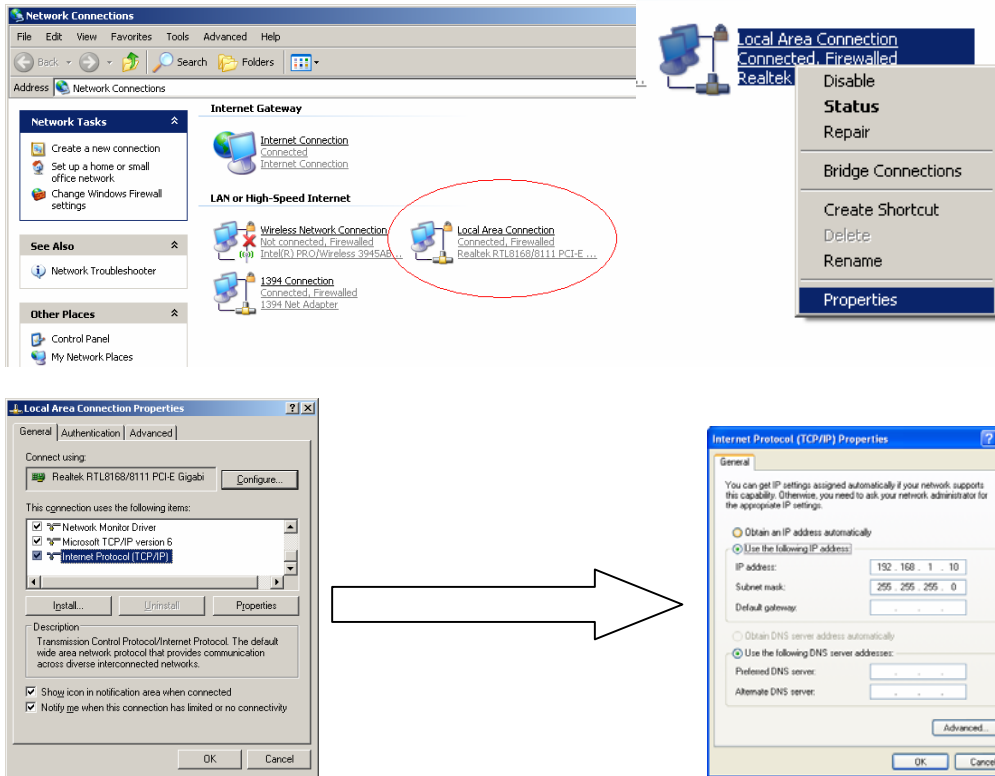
Network Connections

File Edit View Favorites Tools Advanced Help

Back Search Folders

Address Network Connections

Network Tasks

Create a new connection

Set up a home or small office network

Change Windows Firewall settings

See Also

Network Troubleshooter

Other Places

Control Panel

My Network Places

Internet Gateway

Internet Connection
Connected
Internet Connection

LAN or High-Speed Internet

Wireless Network Connection
Not connected, Firewalled
Intel(R) PRO/Wireless 3945AB...

Local Area Connection
Connected, Firewalled
Realtek RTL8168/8111 PCI-E ...

1394 Connection
Connected, Firewalled
1394 Net Adapter

Local Area Connection
Connected, Firewalled
Realtek

Disable
Status
Repair
Bridge Connections
Create Shortcut
Delete
Rename
Properties

Local Area Connection Properties

General Authentication Advanced

Connect using:

Realtek RTL8168/8111 PCI-E Gigabi

Configure...

This connection uses the following items:

Network Monitor Driver
Microsoft TCP/IP version 6
Internet Protocol (TCP/IP)

Install... Uninstall Properties

Description

Transmission Control Protocol/Internet Protocol. The default wide area network protocol that provides communication across diverse interconnected networks.

Show icon in notification area when connected

Notify me when this connection has limited or no connectivity

OK Cancel

Internet Protocol (TCP/IP) Properties

General

You can get IP settings assigned automatically if your network supports this capability. Otherwise, you need to ask your network administrator for the appropriate IP settings.

Obtain an IP address automatically

Use the following IP address:

IP address: 192 . 168 . 1 . 10

Subnet mask: 255 . 255 . 255 . 0

Default gateway: . . .

Obtain DNS server address automatically

Use the following DNS server addresses:

Preferred DNS server: . . .

Alternate DNS server: . . .

Advanced...

OK Cance